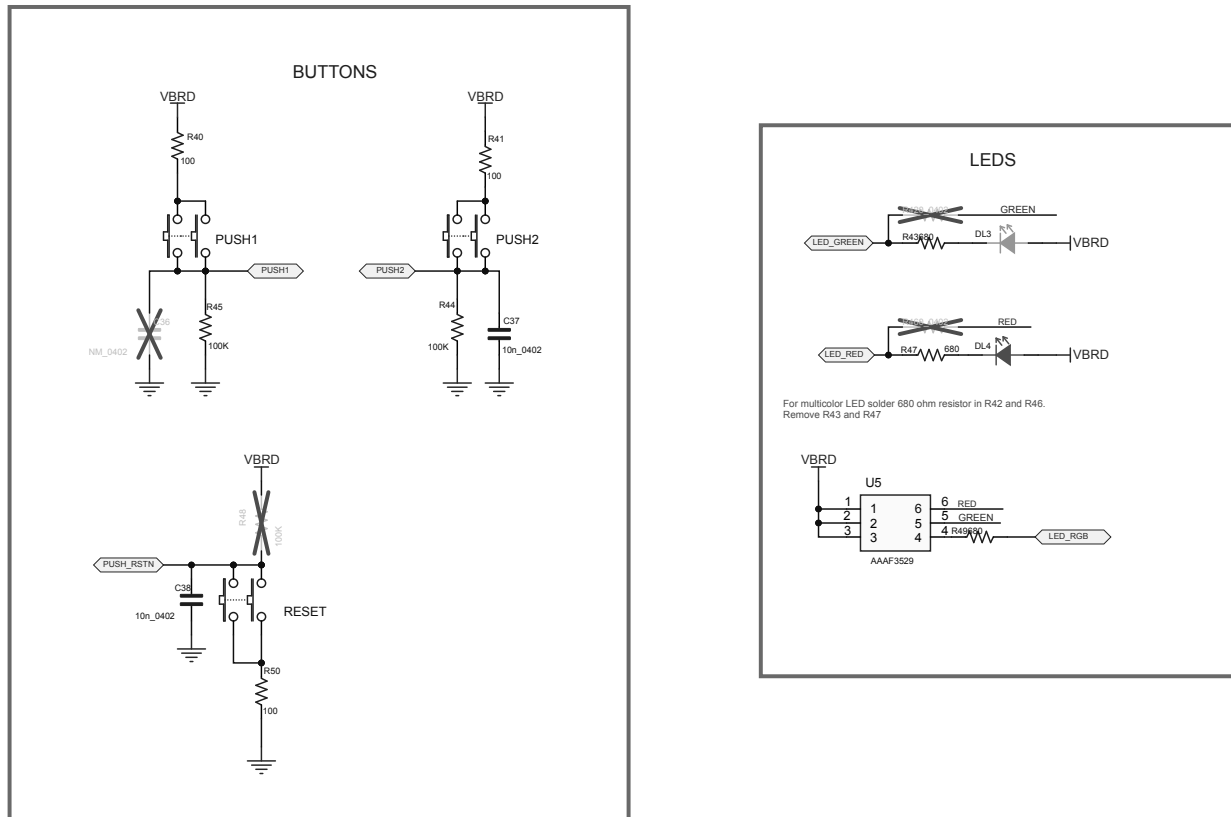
BUTTONS

VBRD
R40
100
PUSH1
PUSH1
C36
NM_0402
R45
100K

VBRD
R41
100
PUSH2
PUSH2
R44
100K
C37
10n_0402

VBRD
R48
100K
PUSH_RSTN
C38
10n_0402
RESET
R50
100

LEDS

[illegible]
GREEN
LED_GREEN
R43
680
DL3
VBRD

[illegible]
RED
LED_RED
R47
680
DL4
VBRD

For multicolor LED solder 680 ohm resistor in R42 and R46.
Remove R43 and R47

VBRD
U5
1
2
3
1
2
3
6
5
4
6
5
4
RED
GREEN
R49
680
LED_RGB
AAAF3529